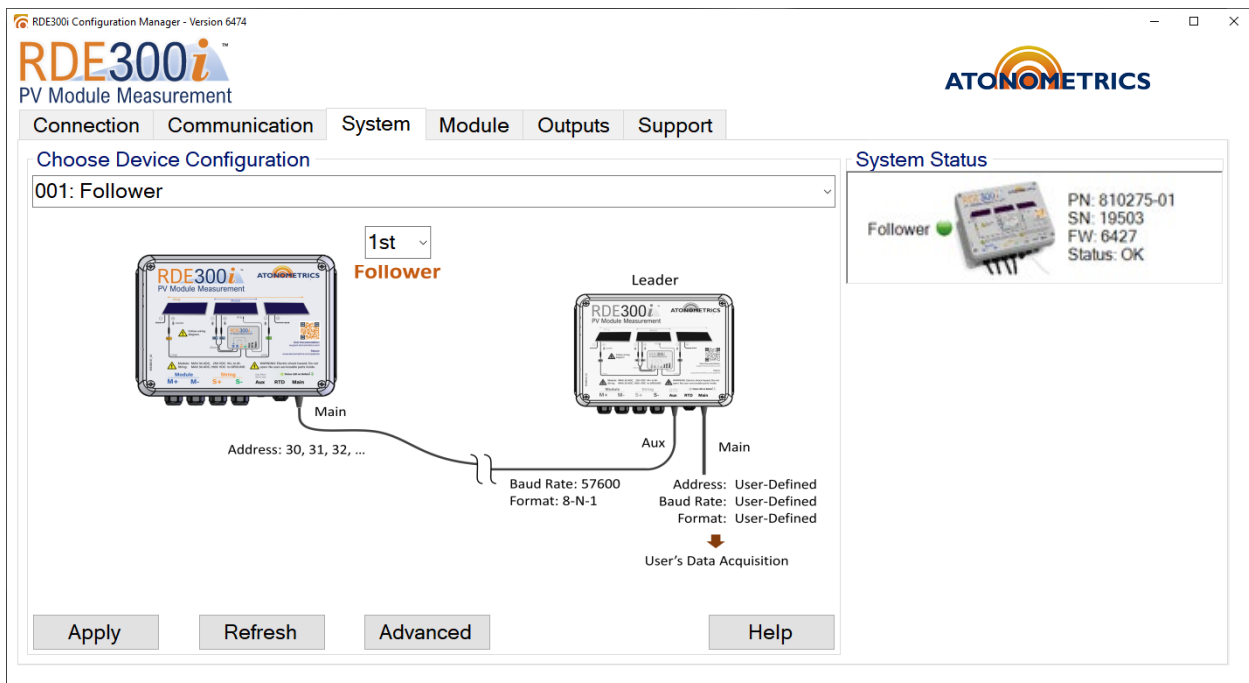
RDE300i Configuration Manager - Version 6474

RDE300i
PV Module Measurement

ATONOMETRICS

Connection | Communication | System | Module | Outputs | Support

Choose Device Configuration

001: Follower

1st
Follower

RDE300i
PV Module Measurement
ATONOMETRICS
Module M+ M-
String S+ S-
Aux RTD Main

Leader

RDE300i
PV Module Measurement
ATONOMETRICS

Main

Address: 30, 31, 32, ...

Aux

Main

Baud Rate: 57600
Format: 8-N-1

Address: User-Defined
Baud Rate: User-Defined
Format: User-Defined

User's Data Acquisition

Apply

Refresh

Advanced

Help

System Status

Follower

PN: 810275-01
SN: 19503
FW: 6427
Status: OK